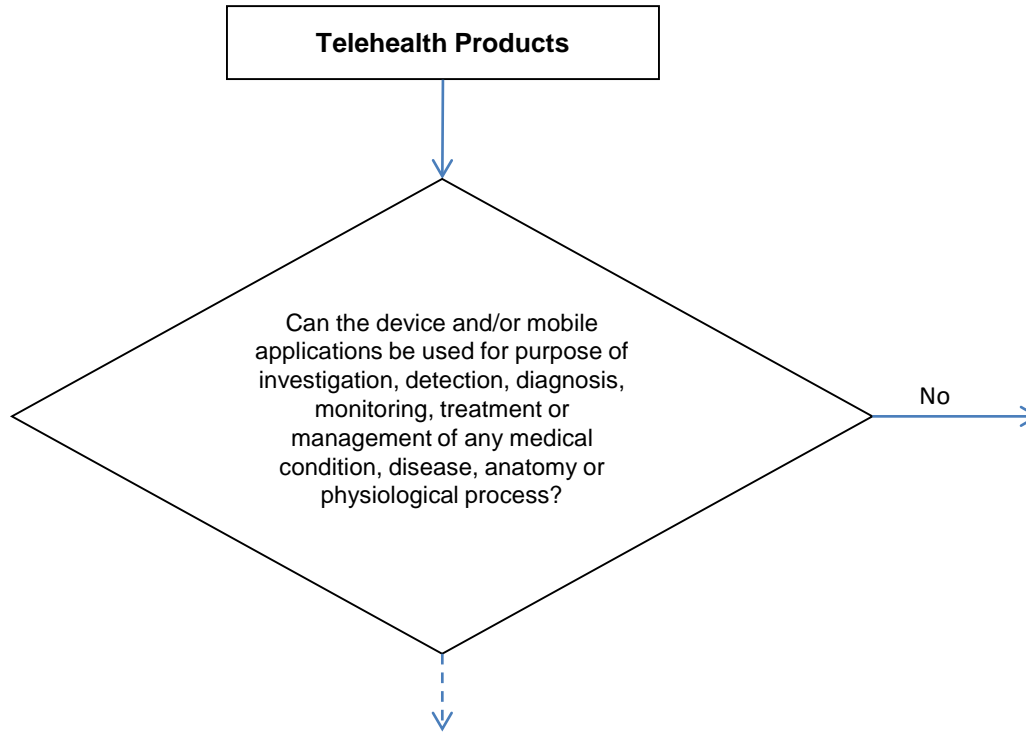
Telehealth Products

Can the device and/or mobile applications be used for purpose of investigation, detection, diagnosis, monitoring, treatment or management of any medical condition, disease, anatomy or physiological process?

No